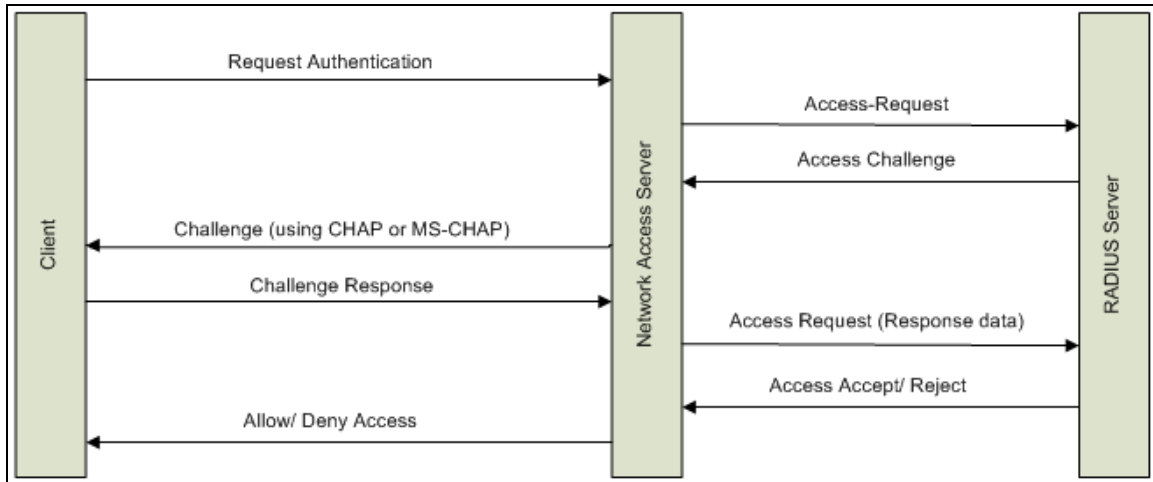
Client

Network Access Server

RADIUS Server

Request Authentication

Access-Request

Access Challenge

Challenge (using CHAP or MS-CHAP)

Challenge Response

Access Request (Response data)

Access Accept/ Reject

Allow/ Deny Access